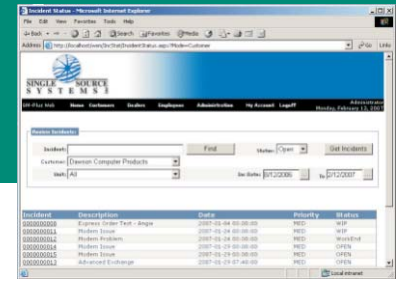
Incident Status - Microsoft Internet Explorer

File Edit View Favorites Tools Help

Back Search Favorites Media

Address http://localhost/oes/IncStat/IncidentStatus.aspx?Mode=Customer Go Links

SINGLE SOURCE SYSTEMS

SM-Plus Web Home Customers Dealers Employees Administration My Account Logoff Administrator Monday, February 12, 2007

Review Incidents

Incident: Find Status: Open Get Incidents

Customer: Dawson Computer Products

Unit: All Inc Dates 8/12/2006 To 2/12/2007

| Incident | Description | Date | Priority | Status |
|---|---|---|---|---|
| 0000000008 | Express Order Test - Angie | 2007-01-04 00:00:00 | MED | WIP |
| 0000000011 | Modem Issue | 2007-01-24 00:00:00 | MED | WIP |
| 0000000012 | Modem Problem | 2007-01-24 00:00:00 | MED | WorkEnd |
| 0000000014 | Modem Issue | 2007-01-29 00:00:00 | MED | OPEN |
| 0000000015 | Modem Issue | 2007-01-29 00:00:00 | MED | OPEN |
| 0000000013 | Advanced Exchange | 2007-01-29 07:40:00 | MED | OPEN |

Local intranet